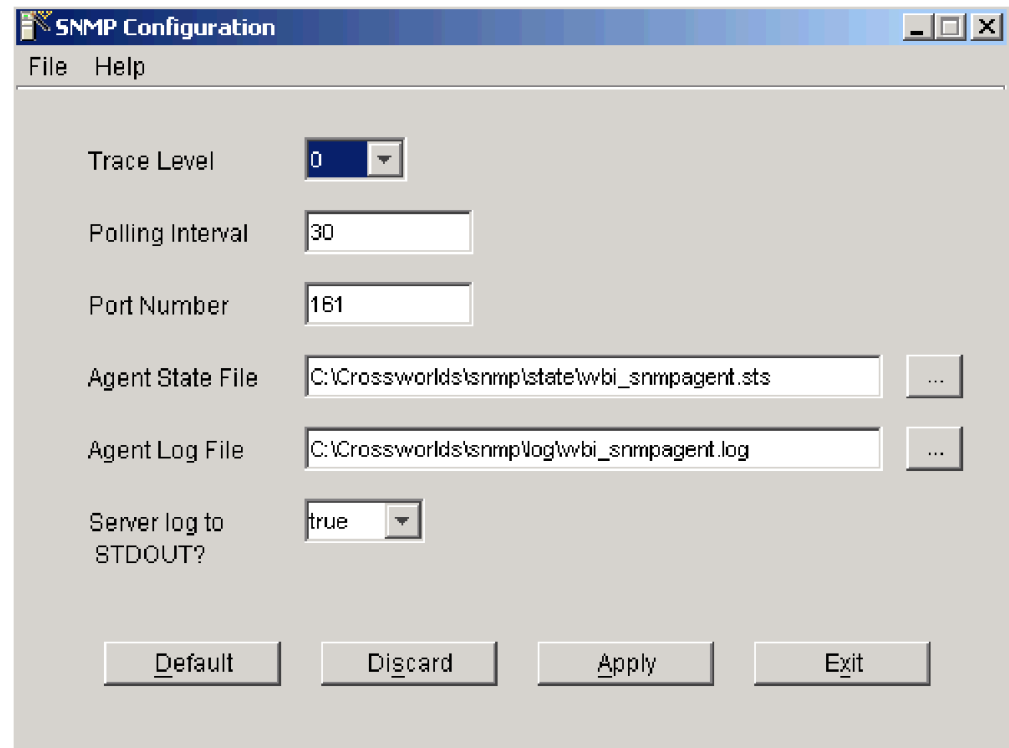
SNMP Configuration

File Help

Trace Level 0

Polling Interval 30

Port Number 161

Agent State File C:\Crossworlds\snmp\state\wbi_snmpagent.sts ...

Agent Log File C:\Crossworlds\snmp\log\wbi_snmpagent.log ...

Server log to STDOUT? true

Default Discard Apply Exit